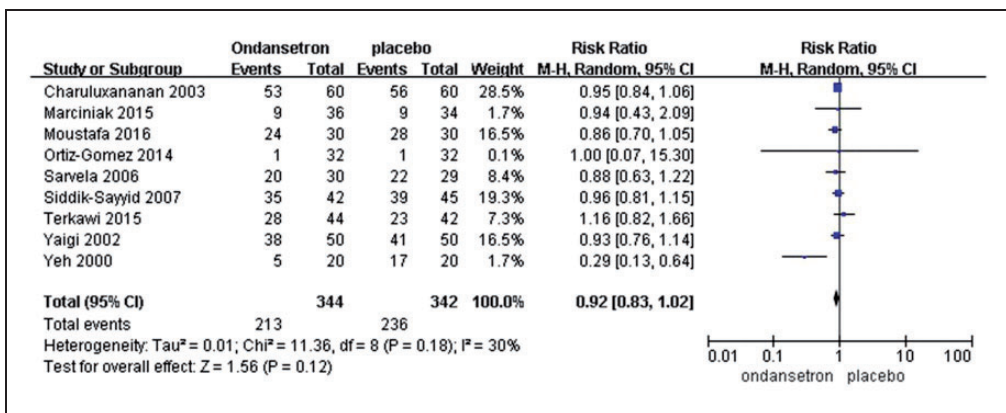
| Study or Subgroup | Ondansetron Events | Ondansetron Total | placebo Events | placebo Total | Weight | Risk Ratio M-H, Random, 95% CI |
|---|---|---|---|---|---|---|
| Charuluxananan 2003 | 53 | 60 | 56 | 60 | 28.5% | 0.95 [0.84, 1.06] |
| Marciniak 2015 | 9 | 36 | 9 | 34 | 1.7% | 0.94 [0.43, 2.09] |
| Moustafa 2016 | 24 | 30 | 28 | 30 | 16.5% | 0.86 [0.70, 1.05] |
| Ortiz-Gomez 2014 | 1 | 32 | 1 | 32 | 0.1% | 1.00 [0.07, 15.30] |
| Sarvela 2006 | 20 | 30 | 22 | 29 | 8.4% | 0.88 [0.63, 1.22] |
| Siddik-Sayyid 2007 | 35 | 42 | 39 | 45 | 19.3% | 0.96 [0.81, 1.15] |
| Terkawi 2015 | 28 | 44 | 23 | 42 | 7.3% | 1.16 [0.82, 1.66] |
| Yaigi 2002 | 38 | 50 | 41 | 50 | 16.5% | 0.93 [0.76, 1.14] |
| Yeh 2000 | 5 | 20 | 17 | 20 | 1.7% | 0.29 [0.13, 0.64] |
| **Total (95% CI)** | | **344** | | **342** | **100.0%** | **0.92 [0.83, 1.02]** |
| Total events | 213 | | 236 | | | |

Heterogeneity: Tau² = 0.01; Chi² = 11.36, df = 8 (P = 0.18); I² = 30%
Test for overall effect: Z = 1.56 (P = 0.12)

Risk Ratio
M-H, Random, 95% CI

0.01 0.1 1 10 100
ondansetron placebo